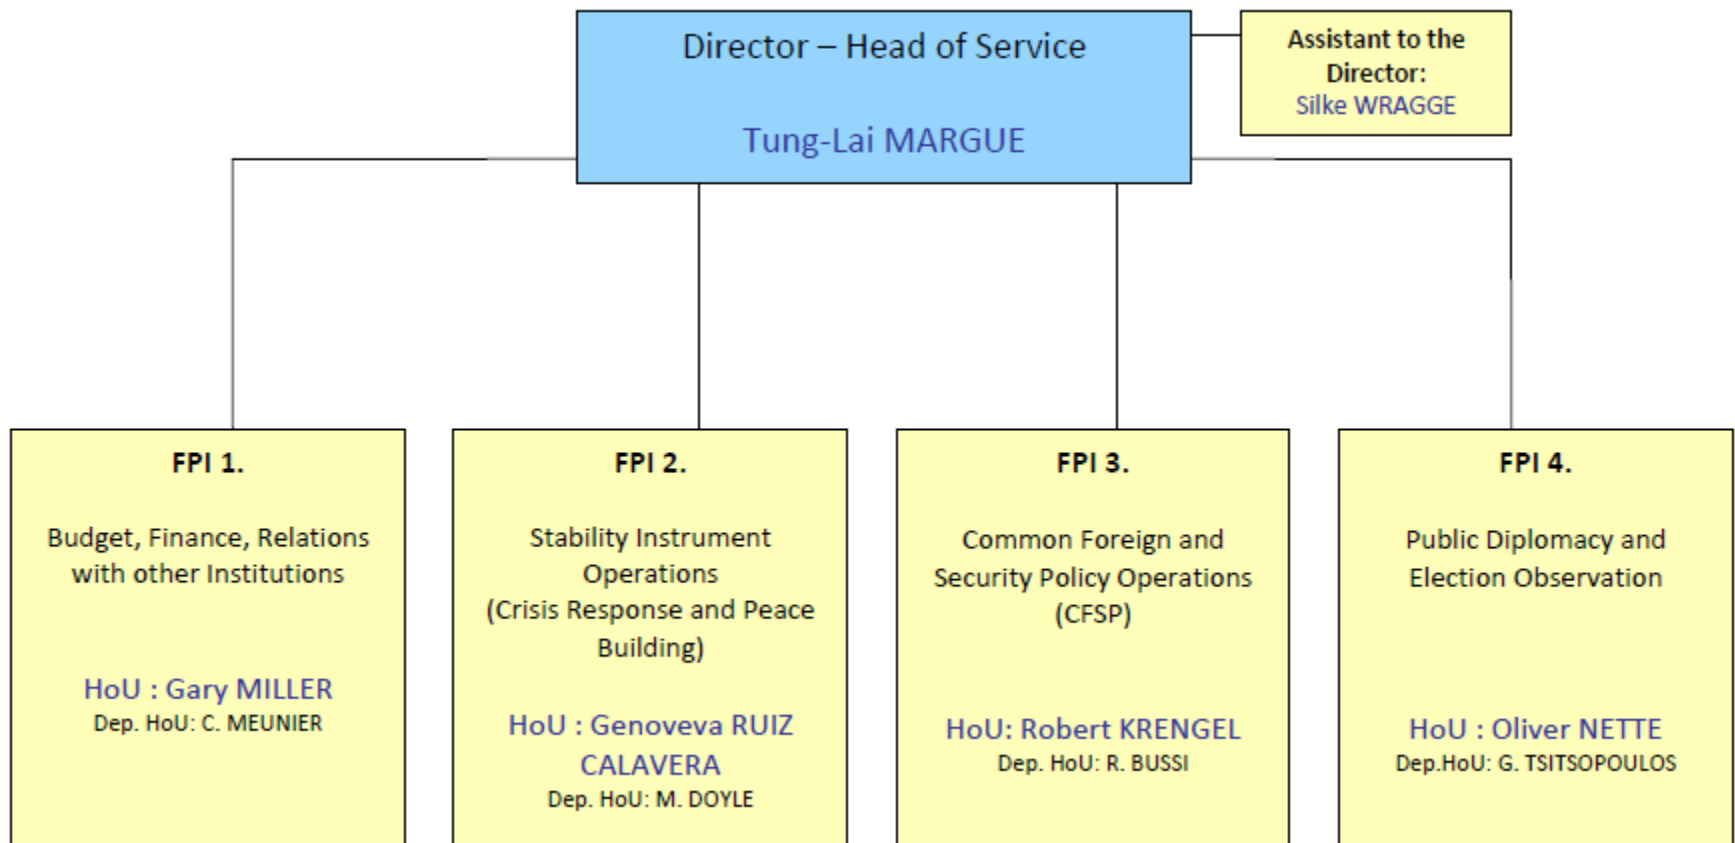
Director – Head of Service

Tung-Lai MARGUE

Assistant to the Director:
Silke WRAGGE

FPI 1.

Budget, Finance, Relations with other Institutions

HoU : Gary MILLER
Dep. HoU: C. MEUNIER

FPI 2.

Stability Instrument Operations (Crisis Response and Peace Building)

HoU : Genoveva RUIZ CALAVERA
Dep. HoU: M. DOYLE

FPI 3.

Common Foreign and Security Policy Operations (CFSP)

HoU: Robert KRENGEL
Dep. HoU: R. BUSSI

FPI 4.

Public Diplomacy and Election Observation

HoU : Oliver NETTE
Dep.HoU: G. TSITSOPOULOS